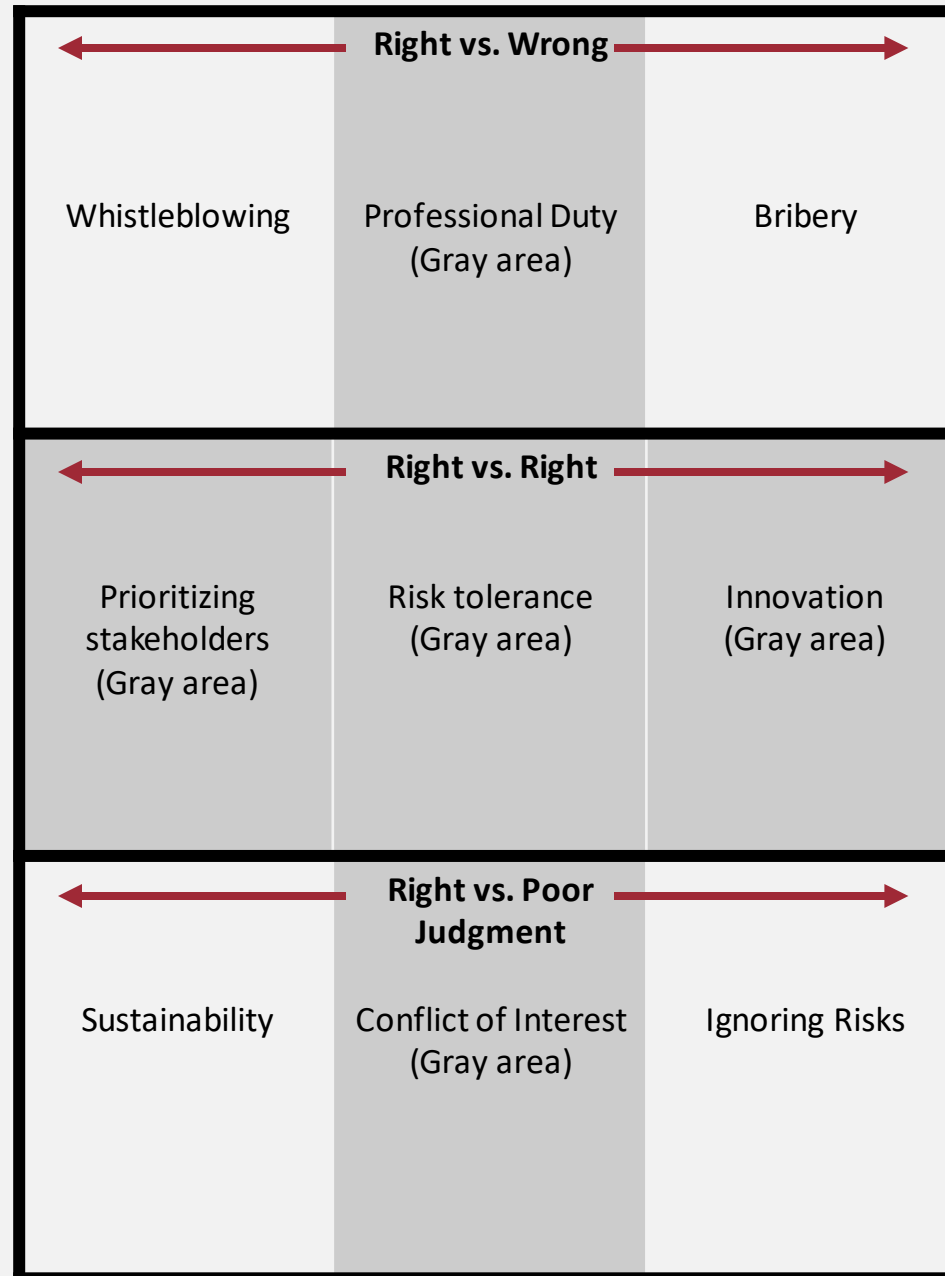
Right vs. Wrong

Whistleblowing

Professional Duty (Gray area)

Bribery

Right vs. Right

Prioritizing stakeholders (Gray area)

Risk tolerance (Gray area)

Innovation (Gray area)

Right vs. Poor Judgment

Sustainability

Conflict of Interest (Gray area)

Ignoring Risks